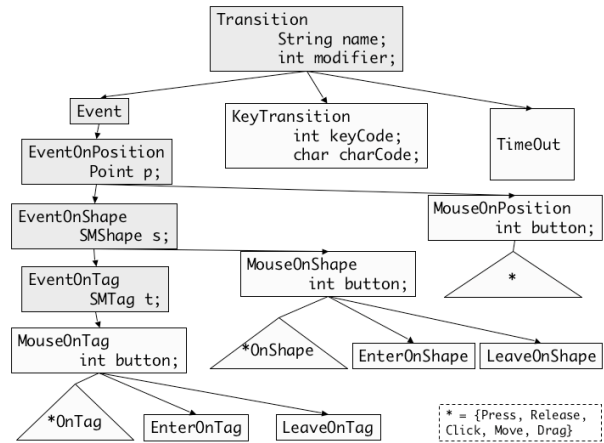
Transition
String name;
int modifier;

Event

KeyTransition
int keyCode;
char charCode;

TimeOut

EventOnPosition
Point p;

MouseOnPosition
int button;

*

EventOnShape
SMShape s;

MouseOnShape
int button;

EventOnTag
SMTag t;

MouseOnTag
int button;

*OnShape

EnterOnShape

LeaveOnShape

*OnTag

EnterOnTag

LeaveOnTag

* = {Press, Release, Click, Move, Drag}